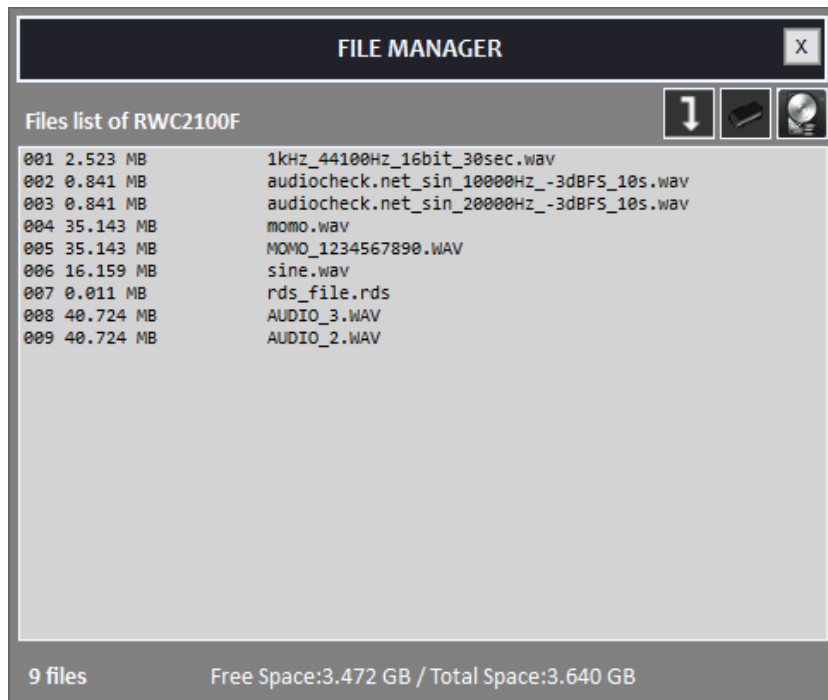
FILE MANAGER

X

Files list of RWC2100F

001 2.523 MB 1kHz_44100Hz_16bit_30sec.wav
002 0.841 MB audiocheck.net_sin_10000Hz_-3dBFS_10s.wav
003 0.841 MB audiocheck.net_sin_20000Hz_-3dBFS_10s.wav
004 35.143 MB momo.wav
005 35.143 MB MOMO_1234567890.WAV
006 16.159 MB sine.wav
007 0.011 MB rds_file.rds
008 40.724 MB AUDIO_3.WAV
009 40.724 MB AUDIO_2.WAV

9 files Free Space:3.472 GB / Total Space:3.640 GB